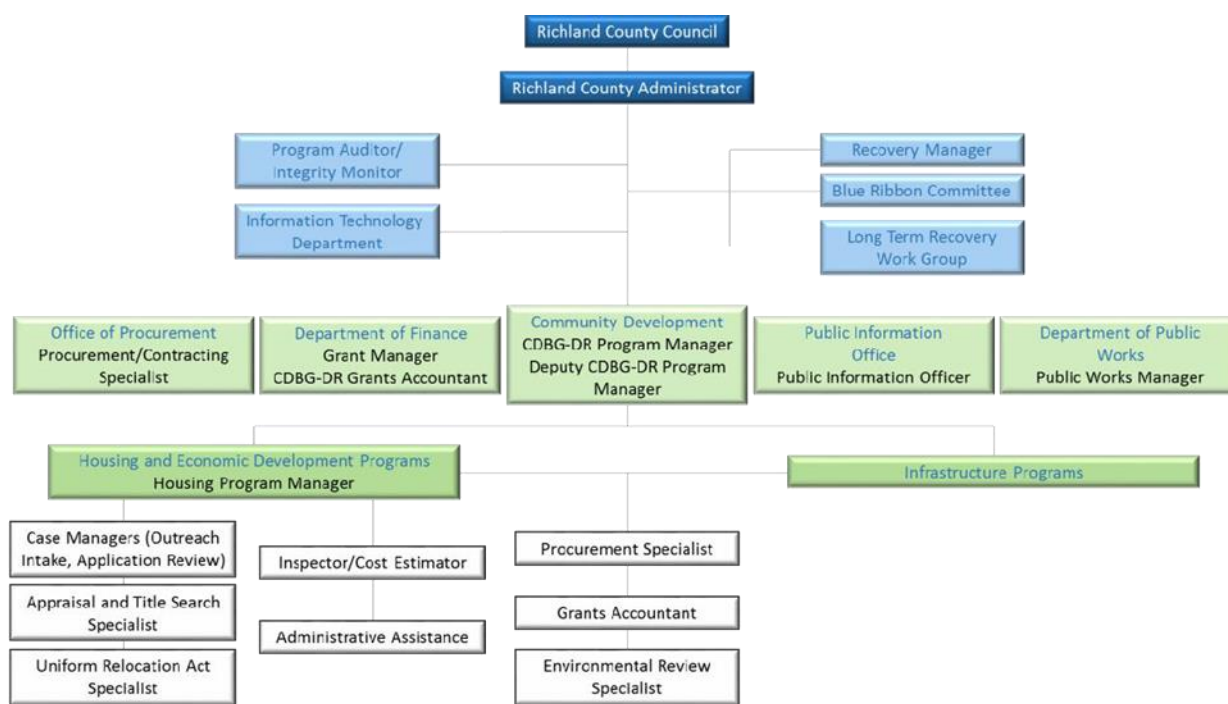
Richland County Council

Richland County Administrator

Program Auditor/ Integrity Monitor

Information Technology Department

Recovery Manager

Blue Ribbon Committee

Long Term Recovery Work Group

Office of Procurement
Procurement/Contracting Specialist

Department of Finance
Grant Manager
CDBG-DR Grants Accountant

Community Development
CDBG-DR Program Manager
Deputy CDBG-DR Program Manager

Public Information Office
Public Information Officer

Department of Public Works
Public Works Manager

Housing and Economic Development Programs
Housing Program Manager

Infrastructure Programs

Case Managers (Outreach Intake, Application Review)

Appraisal and Title Search Specialist

Uniform Relocation Act Specialist

Inspector/Cost Estimator

Administrative Assistance

Procurement Specialist

Grants Accountant

Environmental Review Specialist